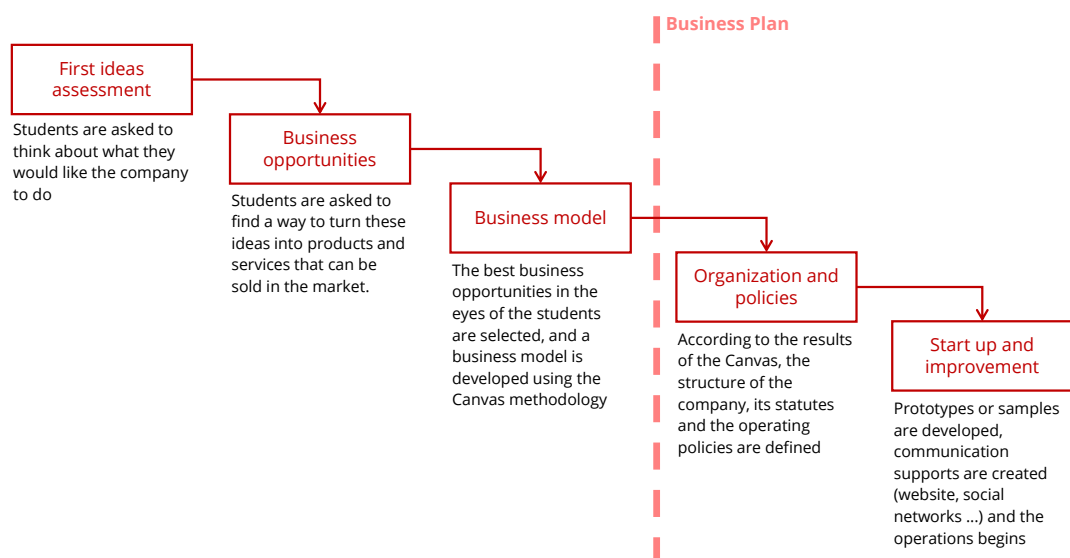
Business Plan

First ideas assessment

Students are asked to think about what they would like the company to do

Business opportunities

Students are asked to find a way to turn these ideas into products and services that can be sold in the market.

Business model

The best business opportunities in the eyes of the students are selected, and a business model is developed using the Canvas methodology

Organization and policies

According to the results of the Canvas, the structure of the company, its statutes and the operating policies are defined

Start up and improvement

Prototypes or samples are developed, communication supports are created (website, social networks ...) and the operations begins